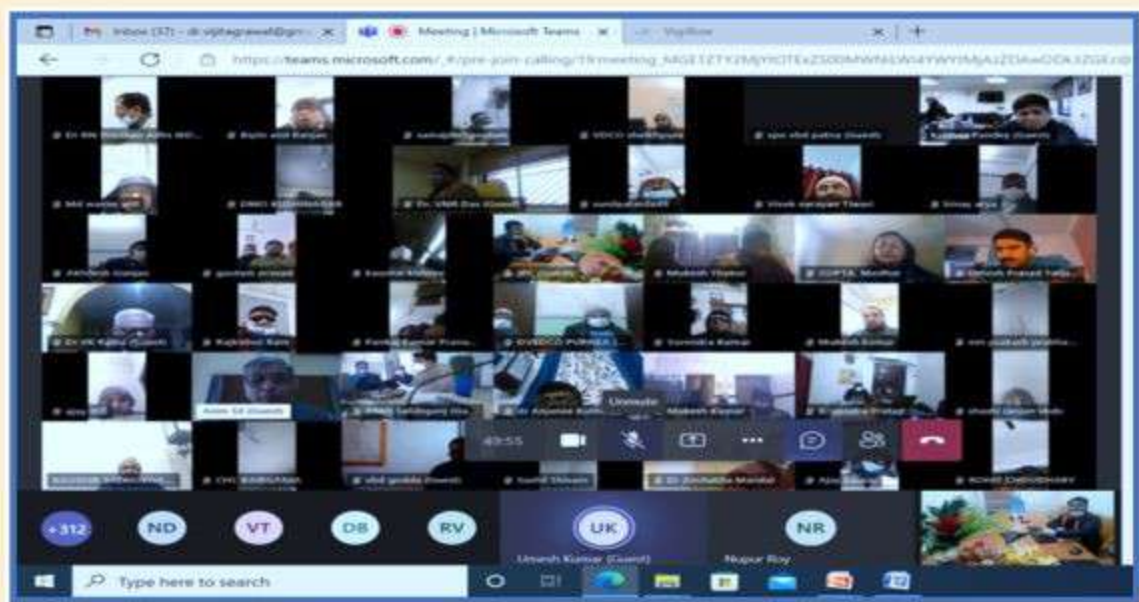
Inbox (37) - dr.vijitagrawal@gm... ×
Meeting | Microsoft Teams ×
VigBox ×
+
https://teams.microsoft.com/_#/pre-join-calling/19:meeting_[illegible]

Bipin alok Ranjan
VDCO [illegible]
Lohan Pandey (Guest)
Dr. VNR Das (Guest)
Vivek narayan Tiwari
Vinay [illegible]
Akhilesh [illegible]
goutam prasad
Kaushal Kishore
Mukesh Thakur
CDPTA, Motihari
Santosh Prasad Yadav
Dr VK Rajhu (Guest)
Rajkishor Ram
Pankaj Kumar Prasad
DVBDCO PURNEA
Surendra Kumar
Mukesh Kumar
Unmute
Mukesh Kumar
49:55
vbd godda (Guest)
Sushil Shivam
Dr Ranjana Mandal
ROHIT CHOUDHARY
+312
ND
VT
DB
RV
UK
Umesh Kumar (Guest)
NR
Nupur Roy
Type here to search